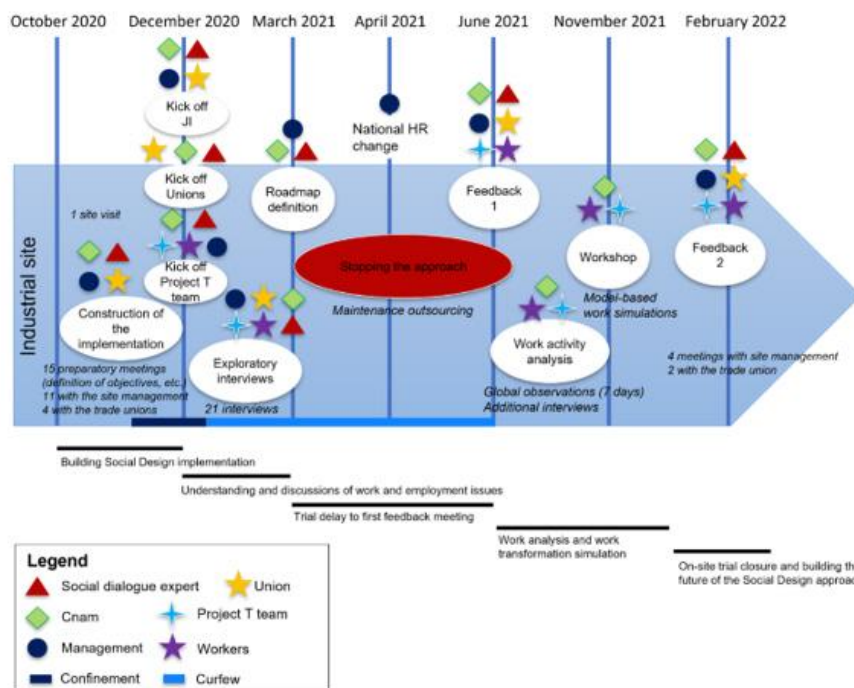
October 2020 December 2020 March 2021 April 2021 June 2021 November 2021 February 2022

Industrial site

Kick off JI

National HR change

Kick off Unions

Roadmap definition

Feedback 1

Feedback 2

1 site visit

Workshop

Kick off Project T team

Stopping the approach

Maintenance outsourcing

Model-based work simulations

Construction of the implementation

Exploratory interviews

Work activity analysis

4 meetings with site management
2 with the trade union

15 preparatory meetings (definition of objectives, etc.)
11 with the site management
4 with the trade unions

21 interviews

Global observations (7 days)
Additional interviews

Building Social Design implementation

Understanding and discussions of work and employment issues

Trial delay to first feedback meeting

Work analysis and work transformation simulation

On-site trial closure and building th future of the Social Design approac

Legend
Social dialogue expert
Union
Cnam
Project T team
Management
Workers
Confinement
Curfew